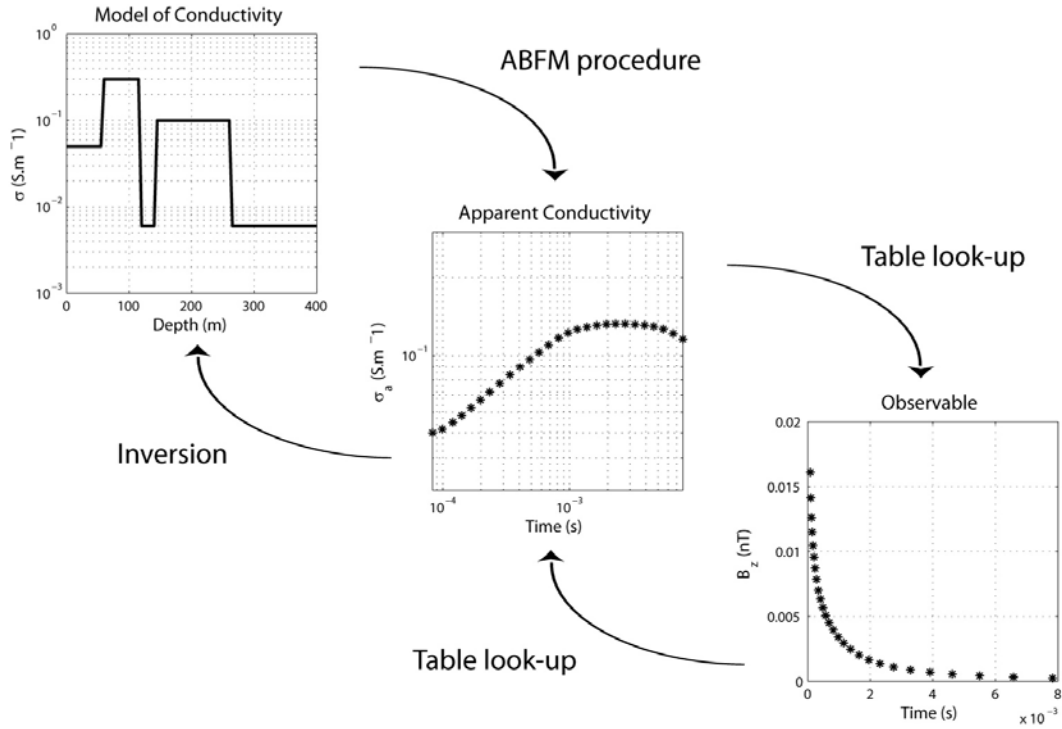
Model of Conductivity

$10^0$
$10^{-1}$
$10^{-2}$
$10^{-3}$
σ (S.m $^{-1}$)
0 100 200 300 400
Depth (m)

ABFM procedure

Apparent Conductivity

$10^{-1}$
$\sigma_a$ (S.m $^{-1}$)
$10^{-4}$ $10^{-3}$
Time (s)

Table look-up

Observable

0.02
0.015
0.01
0.005
0
$B_z$ (nT)
0 2 4 6 8
Time (s)
x $10^{-3}$

Inversion

Table look-up